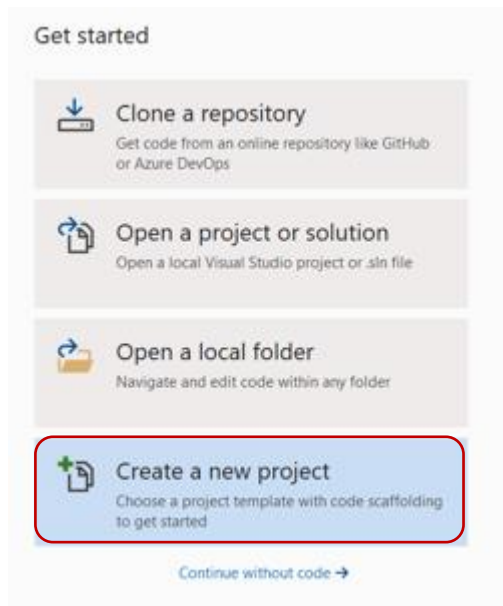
Get started

Clone a repository
Get code from an online repository like GitHub or Azure DevOps

Open a project or solution
Open a local Visual Studio project or .sln file

Open a local folder
Navigate and edit code within any folder

Create a new project
Choose a project template with code scaffolding to get started

Continue without code →